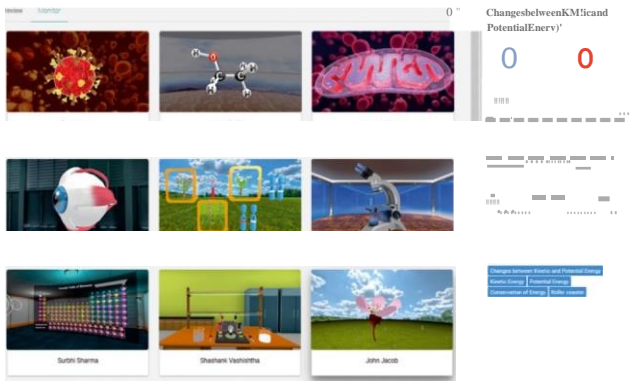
iview Mentor

0 "

ChangesbelweenKM!icand PotentialEnerv)'

0

0

Surbhi Sharma

Shashank Vashishtha

John Jacob

Changes between Kinetic and Potential Energy

Kinetic Energy

Potential Energy

Conservation of Energy

Roller coaster